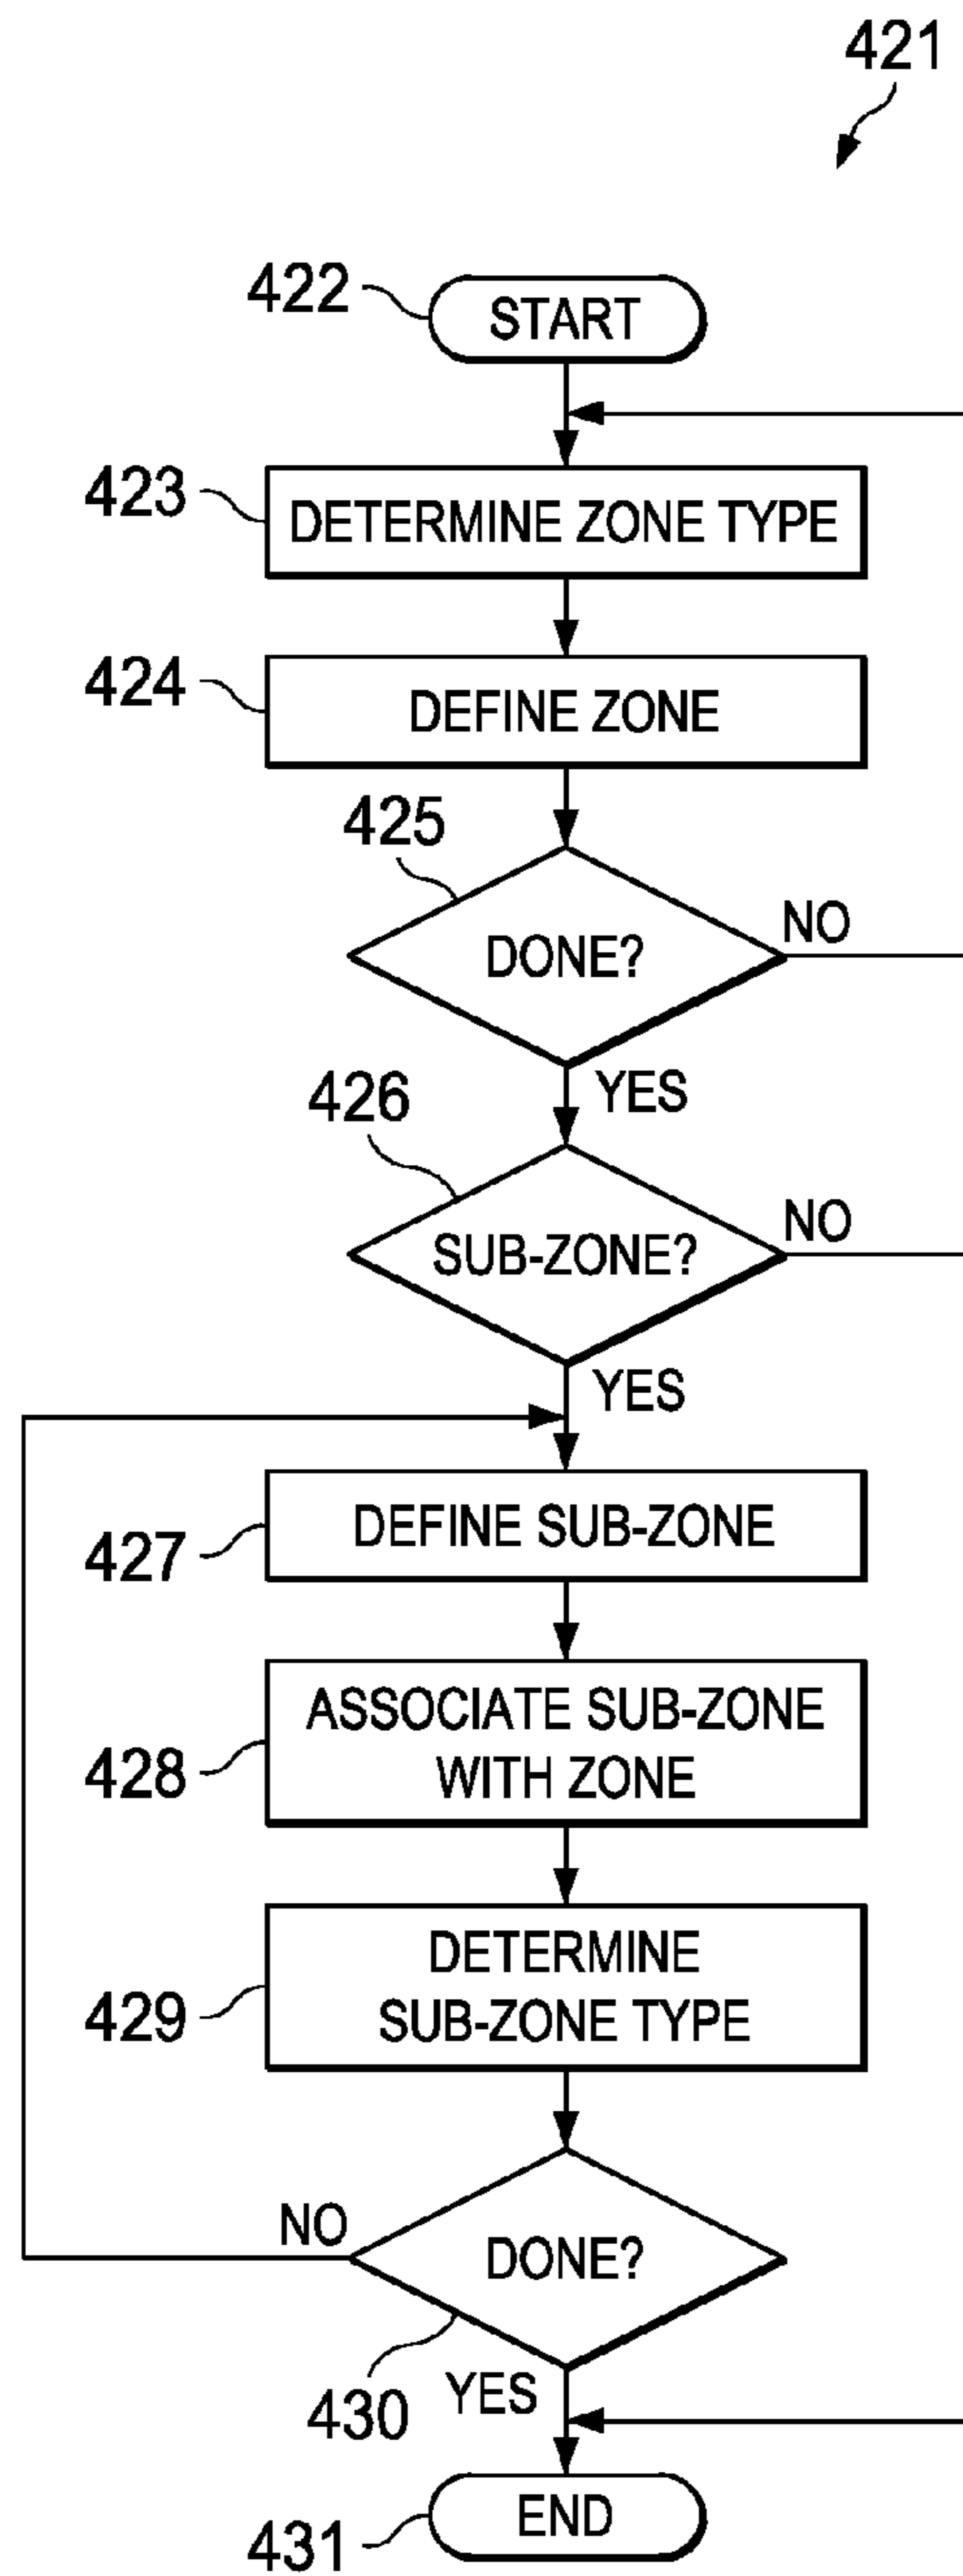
421

422
START

423
DETERMINE ZONE TYPE

424
DEFINE ZONE

425
DONE?
NO
YES

426
SUB-ZONE?
NO
YES

427
DEFINE SUB-ZONE

428
ASSOCIATE SUB-ZONE WITH ZONE

429
DETERMINE SUB-ZONE TYPE

NO
DONE?
430
YES

431
END